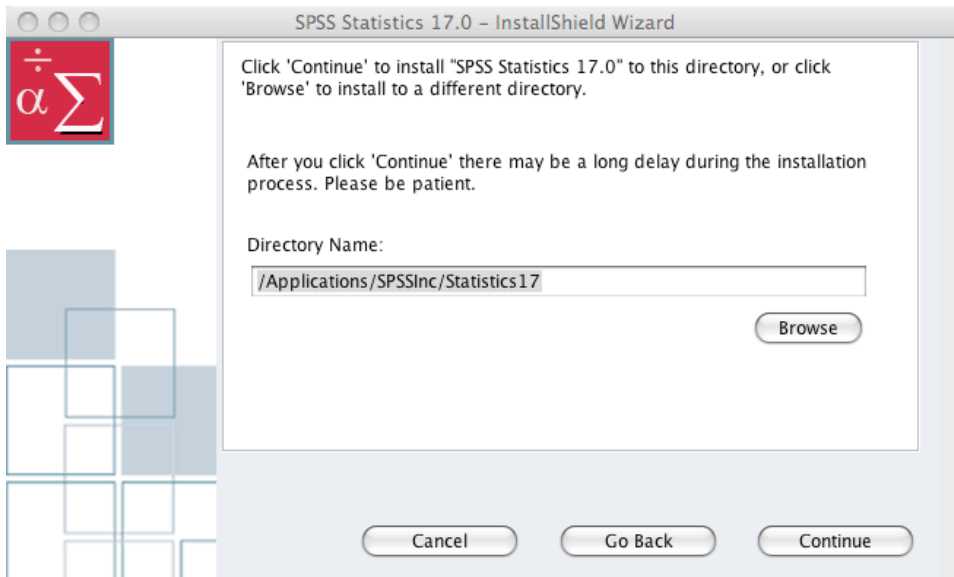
SPSS Statistics 17.0 – InstallShield Wizard

$\div$
$\alpha \sum$

Click 'Continue' to install "SPSS Statistics 17.0" to this directory, or click 'Browse' to install to a different directory.

After you click 'Continue' there may be a long delay during the installation process. Please be patient.

Directory Name:

/Applications/SPSSInc/Statistics17

Browse

Cancel

Go Back

Continue